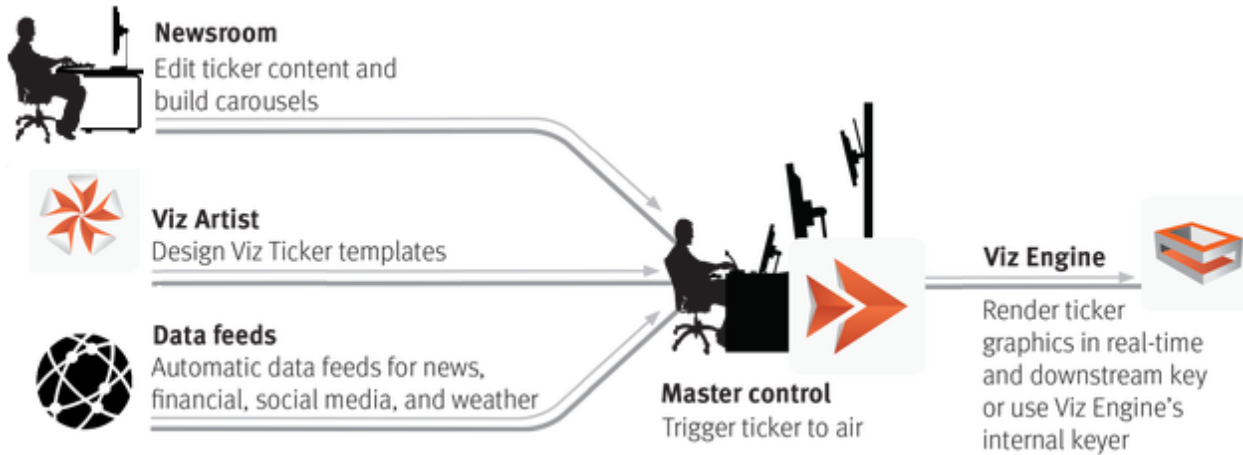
**Newsroom**
Edit ticker content and build carousels

**Viz Artist**
Design Viz Ticker templates

**Data feeds**
Automatic data feeds for news, financial, social media, and weather

**Master control**
Trigger ticker to air

**Viz Engine**
Render ticker graphics in real-time and downstream key or use Viz Engine's internal keyer